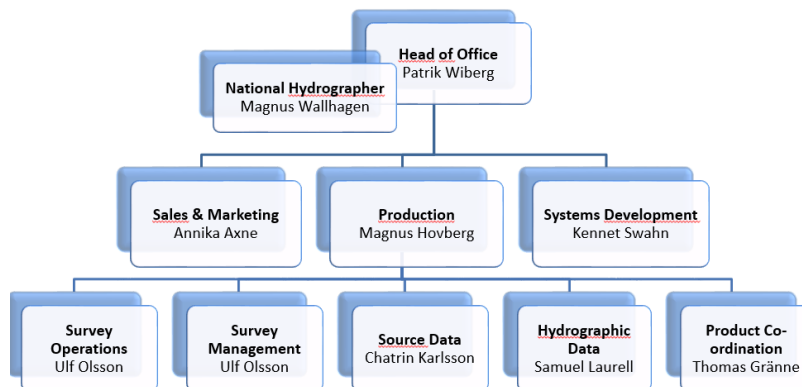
Head of Office
Patrik Wiberg

National Hydrographer
Magnus Wallhagen

Sales & Marketing
Annika Axne

Production
Magnus Hovberg

Systems Development
Kennet Swahn

Survey Operations
Ulf Olsson

Survey Management
Ulf Olsson

Source Data
Chatrin Karlsson

Hydrographic Data
Samuel Laurell

Product Co-ordination
Thomas Gränne